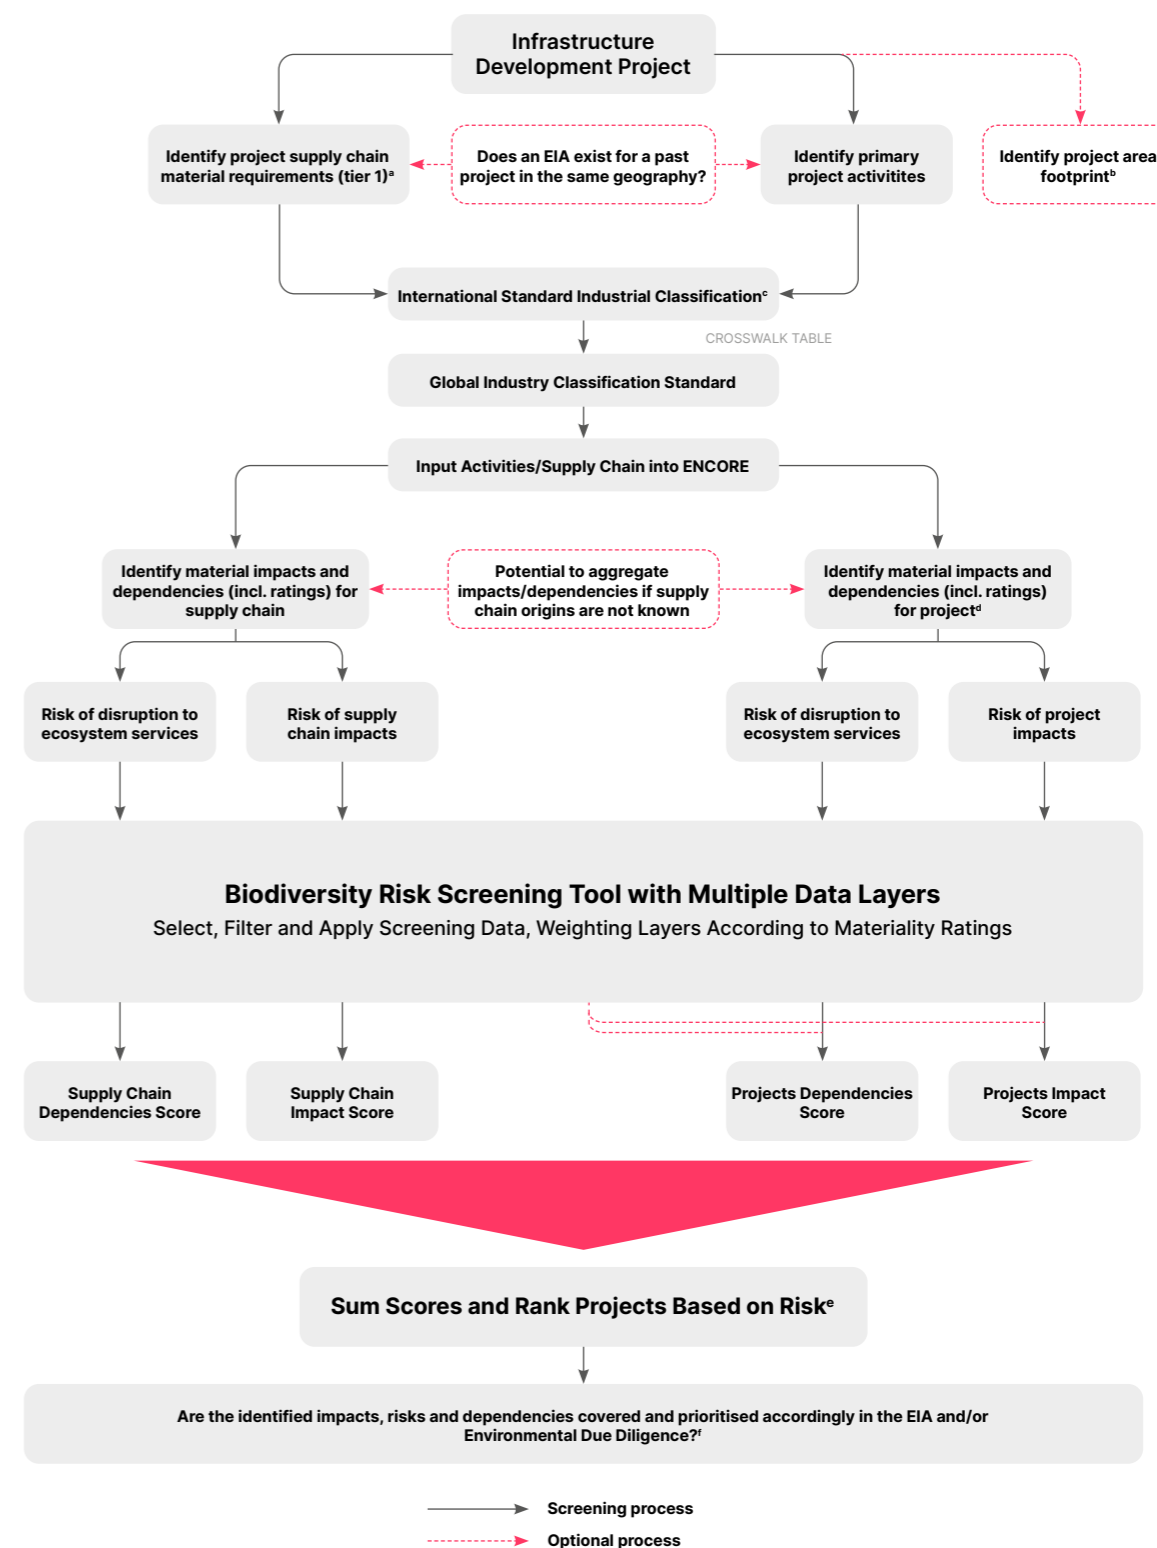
Infrastructure Development Project

Identify project supply chain material requirements (tier 1)$^a$

Does an EIA exist for a past project in the same geography?

Identify primary project activitites

Identify project area footprint$^b$

International Standard Industrial Classification$^c$

CROSSWALK TABLE

Global Industry Classification Standard

Input Activities/Supply Chain into ENCORE

Identify material impacts and dependencies (incl. ratings) for supply chain

Potential to aggregate impacts/dependencies if supply chain origins are not known

Identify material impacts and dependencies (incl. ratings) for project$^d$

Risk of disruption to ecosystem services

Risk of supply chain impacts

Risk of disruption to ecosystem services

Risk of project impacts

Biodiversity Risk Screening Tool with Multiple Data Layers

Select, Filter and Apply Screening Data, Weighting Layers According to Materiality Ratings

Supply Chain Dependencies Score

Supply Chain Impact Score

Projects Dependencies Score

Projects Impact Score

Sum Scores and Rank Projects Based on Risk$^e$

Are the identified impacts, risks and dependencies covered and prioritised accordingly in the EIA and/or Environmental Due Diligence?$^f$

Screening process

Optional process